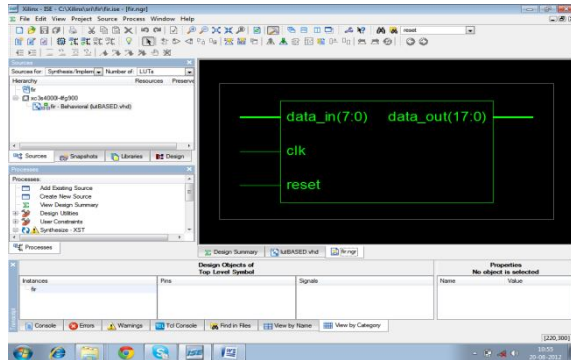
Xilinx - ISE - C:\Xilinx\sr\fir\fir.ise - [fir.ngr]
File Edit View Project Source Process Window Help
reset
Sources
Sources for: Synthesis/Implem | Number of: LUTs
Hierarchy Resources Preserve
fir
xc3s4000-4fg900
fir - Behavioral (lutBASED.vhd)
Sources Snapshots Libraries Design
Processes
Processes:
Add Existing Source
Create New Source
View Design Summary
Design Utilities
User Constraints
Synthesize - XST
Processes
data_in(7:0)
data_out(17:0)
clk
reset
Design Summary
lutBASED.vhd
fir.ngr
Design Objects of Top Level Symbol
Instances
fir
Pins
Signals
Properties
No object is selected
Name
Value
Console
Errors
Warnings
Tcl Console
Find in Files
View by Name
View by Category
[220,300]
10:55
20-08-2012